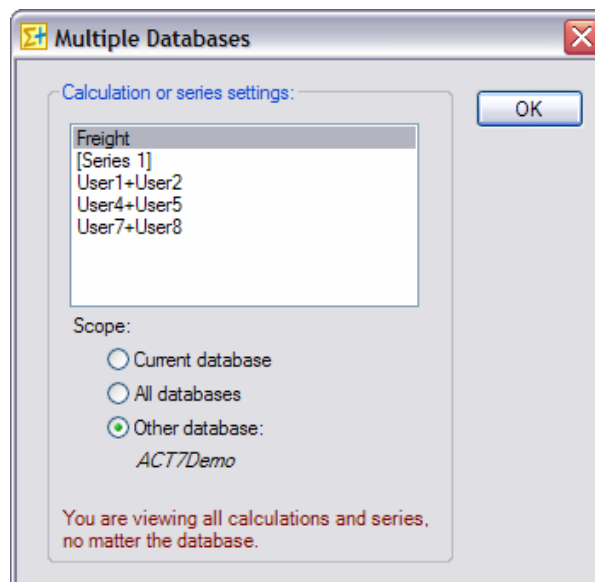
Multiple Databases

Calculation or series settings:

OK

Freight
[Series 1]
User1+User2
User4+User5
User7+User8

Scope:

Current database

All databases

Other database:

ACT7Demo

You are viewing all calculations and series, no matter the database.